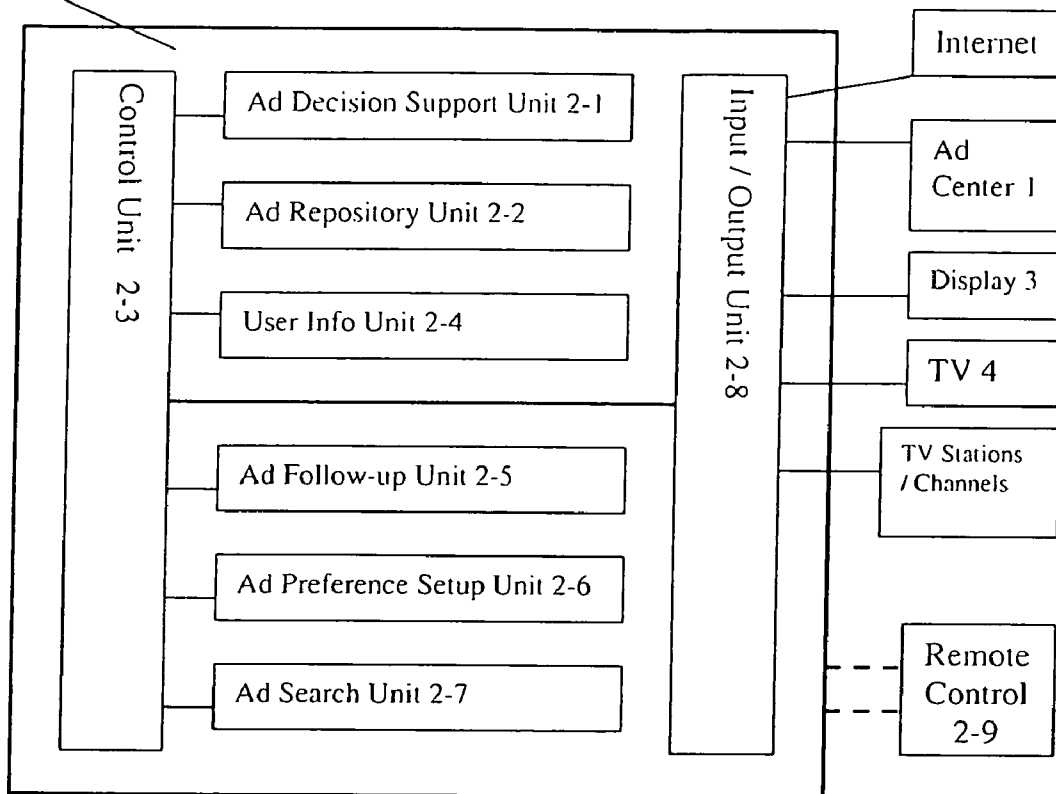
Control Unit 2-3

Ad Decision Support Unit 2-1

Ad Repository Unit 2-2

User Info Unit 2-4

Ad Follow-up Unit 2-5

Ad Preference Setup Unit 2-6

Ad Search Unit 2-7

Input / Output Unit 2-8

Internet

Ad Center 1

Display 3

TV 4

TV Stations / Channels

Remote Control 2-9